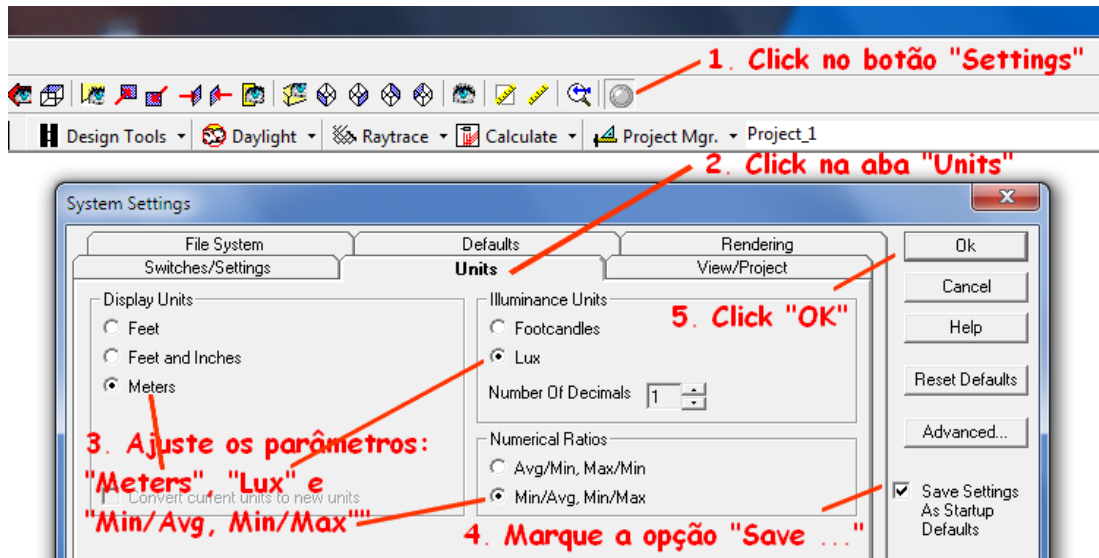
1. Click no botão "Settings"

Design Tools Daylight Raytrace Calculate Project Mgr. Project_1

2. Click na aba "Units"

System Settings

File System | Defaults | Rendering
Switches/Settings | Units | View/Project

Ok
Cancel
Help
Reset Defaults
Advanced...

Display Units
Feet
Feet and Inches
Meters

Illuminance Units
Footcandles
Lux
Number Of Decimals 1

5. Click "OK"

Numerical Ratios
Avg/Min, Max/Min
Min/Avg, Min/Max

Convert current units to new units

3. Ajuste os parâmetros: "Meters", "Lux" e "Min/Avg, Min/Max"

Save Settings As Startup Defaults

4. Marque a opção "Save ..."